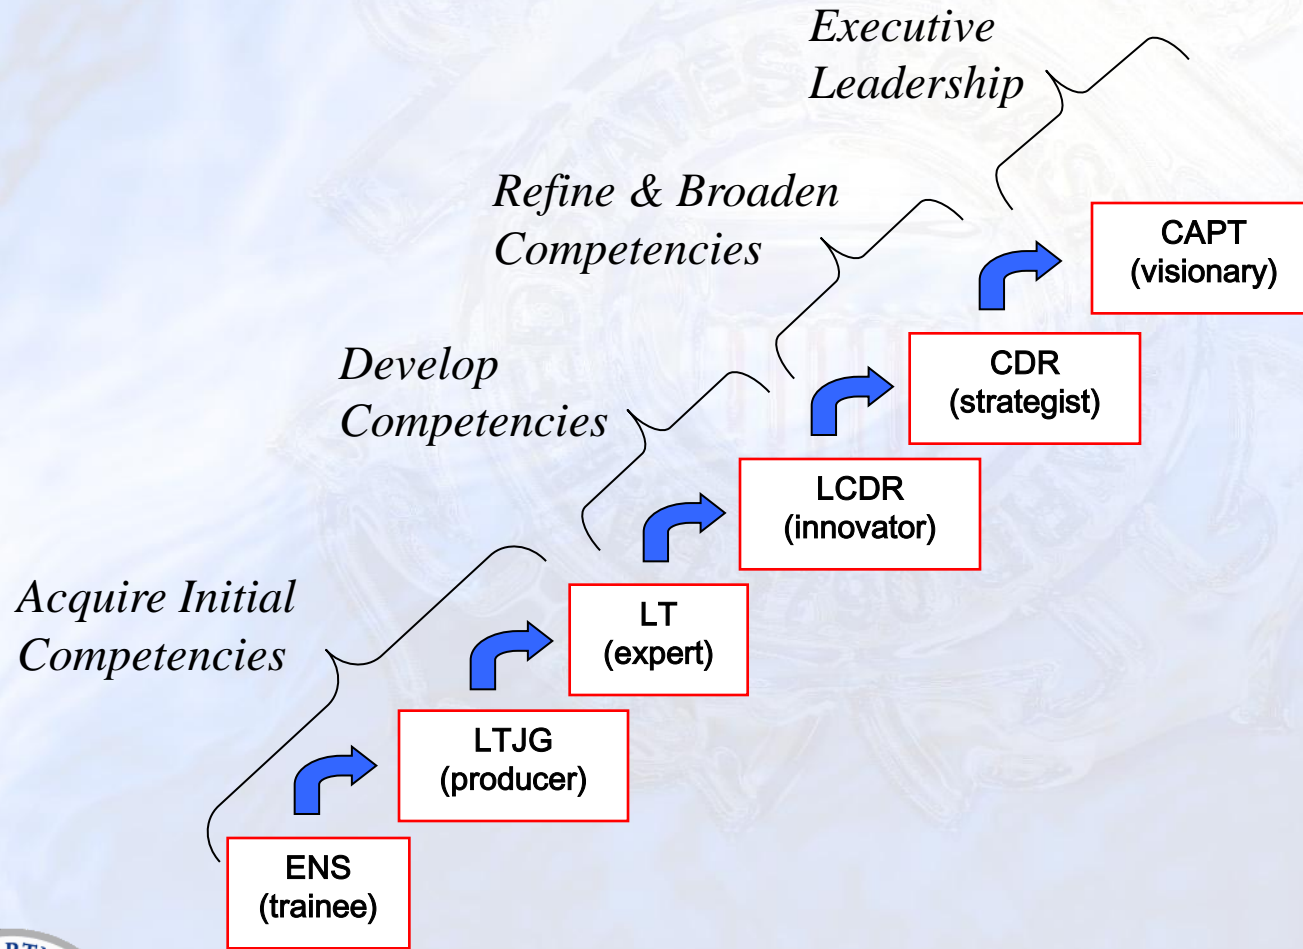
Executive Leadership

Refine & Broaden Competencies

Develop Competencies

Acquire Initial Competencies

CAPT
(visionary)

CDR
(strategist)

LCDR
(innovator)

LT
(expert)

LTJG
(producer)

ENS
(trainee)